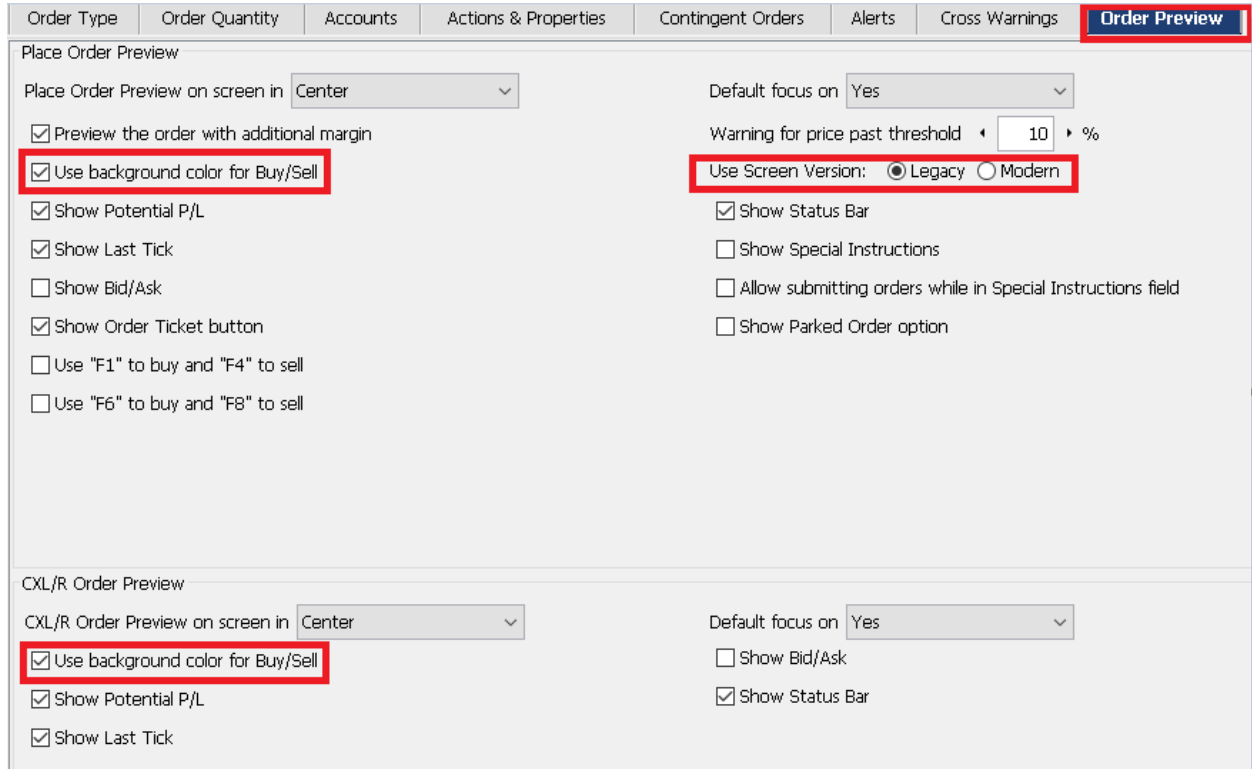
Order Type | Order Quantity | Accounts | Actions & Properties | Contingent Orders | Alerts | Cross Warnings | Order Preview

Place Order Preview

Place Order Preview on screen in Center

Preview the order with additional margin

Use background color for Buy/Sell

Show Potential P/L

Show Last Tick

Show Bid/Ask

Show Order Ticket button

Use "F1" to buy and "F4" to sell

Use "F6" to buy and "F8" to sell

Default focus on Yes

Warning for price past threshold 10 %

Use Screen Version: Legacy Modern

Show Status Bar

Show Special Instructions

Allow submitting orders while in Special Instructions field

Show Parked Order option

CXL/R Order Preview

CXL/R Order Preview on screen in Center

Use background color for Buy/Sell

Show Potential P/L

Show Last Tick

Default focus on Yes

Show Bid/Ask

Show Status Bar